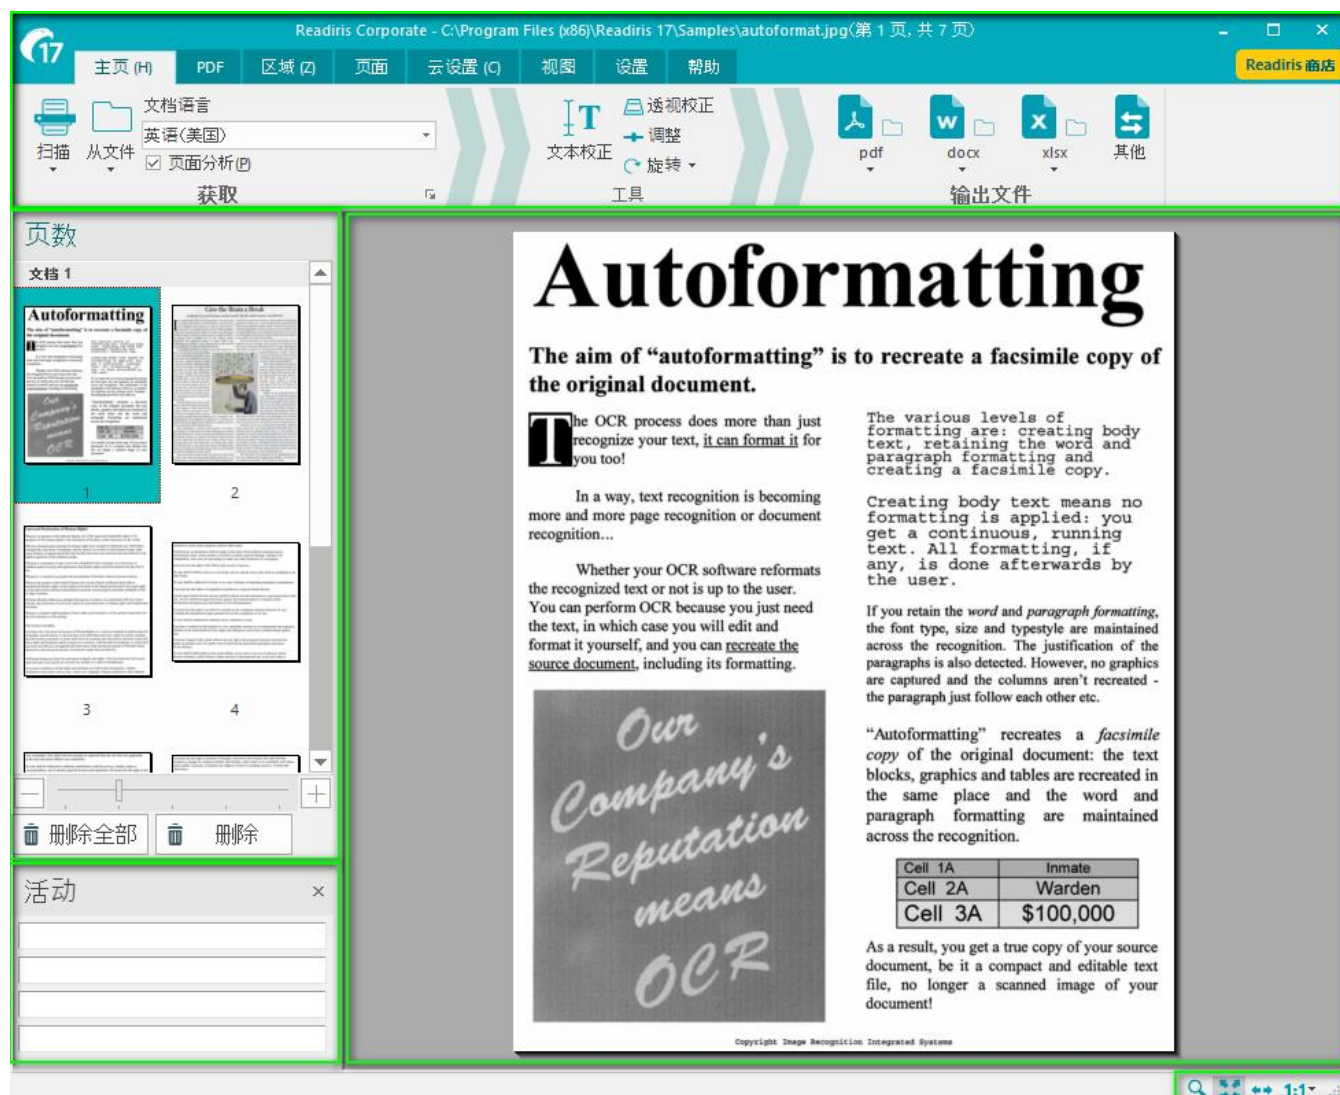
Readiris Corporate - C:\Program Files (x86)\Readiris 17\Samples\autoformat.jpg(第 1 页, 共 7 页)

17

主页 (H) PDF 区域 (Z) 页面 云设置 (C) 视图 设置 帮助

Readiris 商店

扫描 从文件 文档语言 英语(美国) 页面分析(P) 获取

文本校正 透视校正 调整 旋转 工具

pdf docx xlsx 其他 输出文件

页数

文档 1

1 2 3 4

删除全部 删除

活动

Autoformatting

The aim of “autoformatting” is to recreate a facsimile copy of the original document.

The OCR process does more than just recognize your text, it can format it for you too!

In a way, text recognition is becoming more and more page recognition or document recognition...

Whether your OCR software reformats the recognized text or not is up to the user. You can perform OCR because you just need the text, in which case you will edit and format it yourself, and you can recreate the source document, including its formatting.

Our Company's Reputation means OCR

The various levels of formatting are: creating body text, retaining the word and paragraph formatting and creating a facsimile copy.

Creating body text means no formatting is applied: you get a continuous, running text. All formatting, if any, is done afterwards by the user.

If you retain the word and paragraph formatting, the font type, size and typestyle are maintained across the recognition. The justification of the paragraphs is also detected. However, no graphics are captured and the columns aren't recreated - the paragraph just follow each other etc.

“Autoformatting” recreates a facsimile copy of the original document: the text blocks, graphics and tables are recreated in the same place and the word and paragraph formatting are maintained across the recognition.

| Cell 1A | Inmate |
|---|---|
| Cell 2A | Warden |
| Cell 3A | $100,000 |

As a result, you get a true copy of your source document, be it a compact and editable text file, no longer a scanned image of your document!

Copyright Image Recognition Integrated Systems

1:1